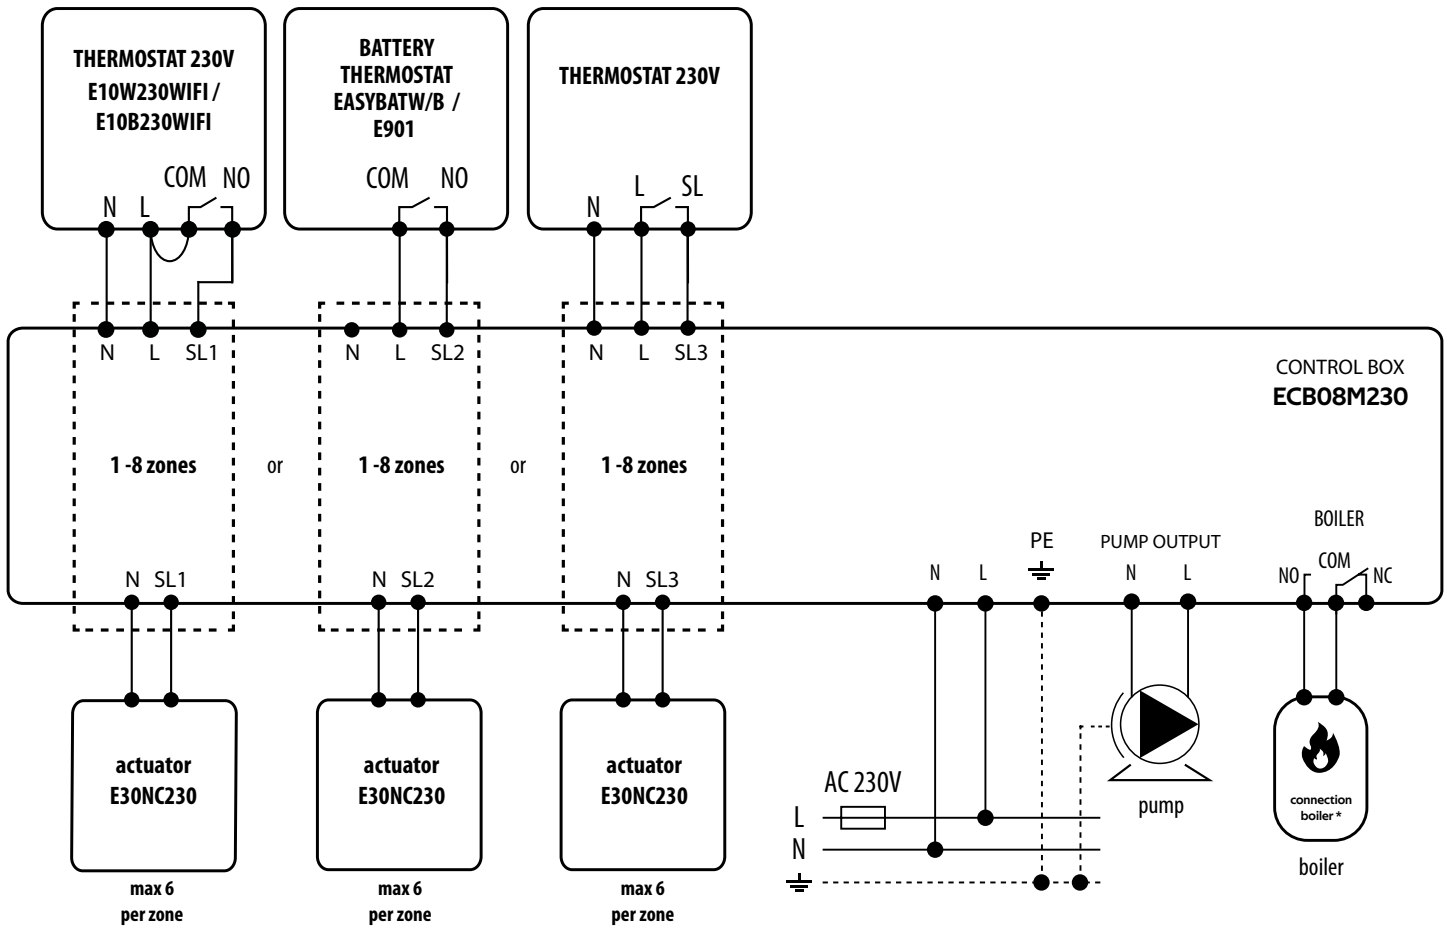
THERMOSTAT 230V
E10W230WIFI /
E10B230WIFI

N L COM NO

BATTERY
THERMOSTAT
EASYBATW/B /
E901

COM NO

THERMOSTAT 230V

N L SL

N L SL1

N L SL2

N L SL3

CONTROL BOX
ECB08M230

1 -8 zones

or

1 -8 zones

or

1 -8 zones

N SL1

N SL2

N SL3

N L

PE

PUMP OUTPUT
N L

BOILER
NO COM NC

actuator
E30NC230

max 6
per zone

actuator
E30NC230

max 6
per zone

actuator
E30NC230

max 6
per zone

AC 230V
L
N

pump

connection
boiler *

boiler